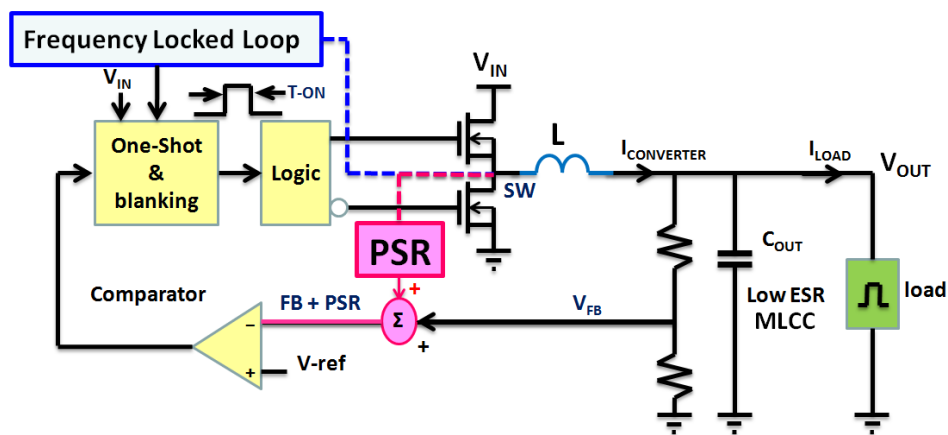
Frequency Locked Loop

$V_{IN}$

T-ON

$V_{IN}$

One-Shot & blanking

Logic

L

$I_{CONVERTER}$

$I_{LOAD}$

$V_{OUT}$

SW

PSR

$C_{OUT}$

Comparator

+

FB + PSR

Σ

$V_{FB}$

Low ESR MLCC

load

−

+

V-ref

+